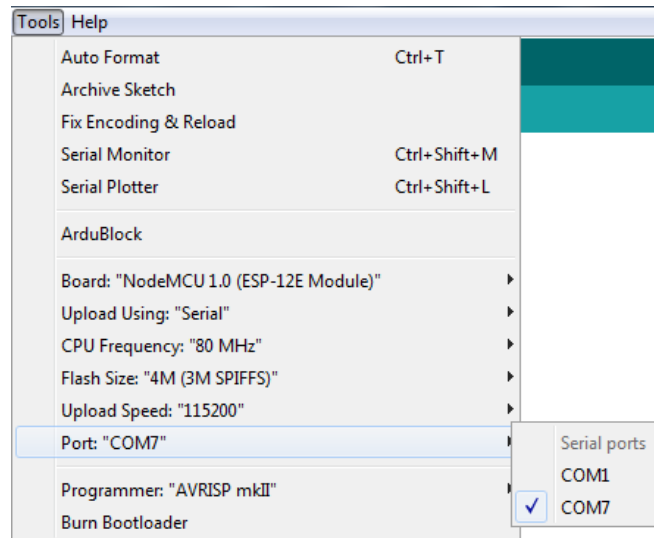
Tools Help

Auto Format Ctrl+T
Archive Sketch
Fix Encoding & Reload
Serial Monitor Ctrl+Shift+M
Serial Plotter Ctrl+Shift+L

ArduBlock

Board: "NodeMCU 1.0 (ESP-12E Module)"
Upload Using: "Serial"
CPU Frequency: "80 MHz"
Flash Size: "4M (3M SPIFFS)"
Upload Speed: "115200"
Port: "COM7"

Programmer: "AVRISP mkII"
Burn Bootloader

Serial ports
COM1
✓ COM7